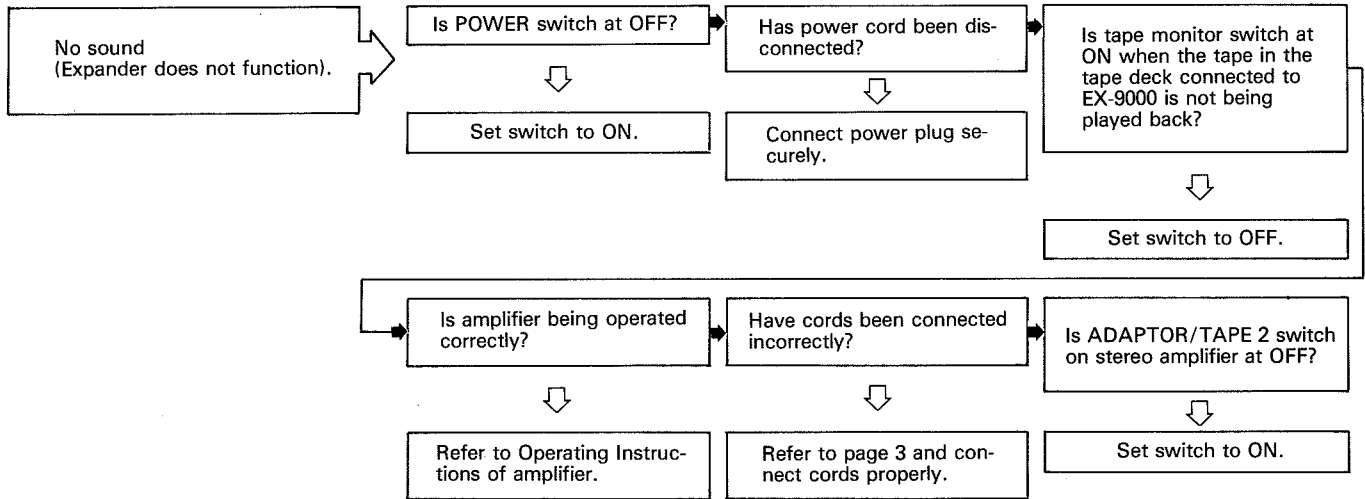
No sound (Expander does not function).

Is POWER switch at OFF?

Set switch to ON.

Has power cord been disconnected?

Connect power plug securely.

Is tape monitor switch at ON when the tape in the tape deck connected to EX-9000 is not being played back?

Set switch to OFF.

Is amplifier being operated correctly?

Refer to Operating Instructions of amplifier.

Have cords been connected incorrectly?

Refer to page 3 and connect cords properly.

Is ADAPTOR/TAPE 2 switch on stereo amplifier at OFF?

Set switch to ON.